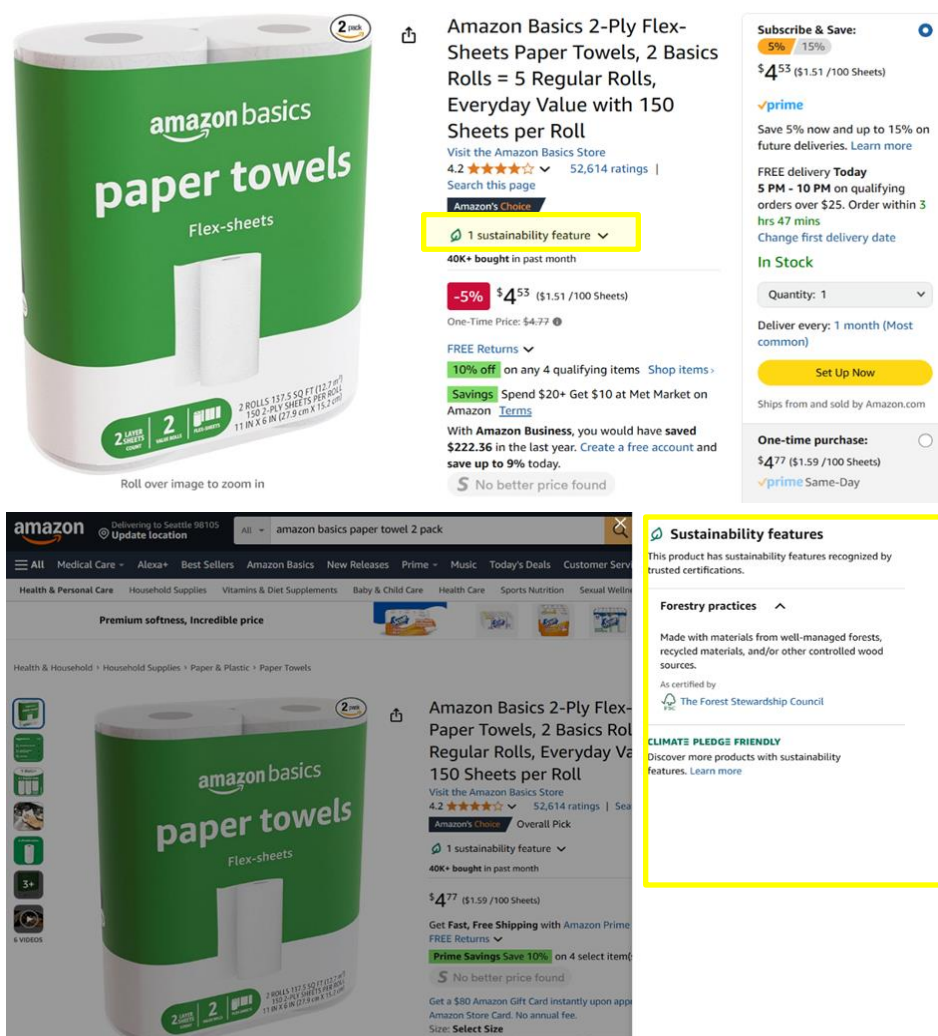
2 pack

amazon basics
paper towels
Flex-sheets

2 ROLLS 157.5 SQ FT (12.7 m²)
150 2-PLY SHEETS PER ROLL
11 IN X 6 IN (27.9 cm X 15.2 cm)

2 LAYER SHEETS | 2 VALUE ROLLS | FLEX-SHEETS

Roll over image to zoom in

Amazon Basics 2-Ply Flex-Sheets Paper Towels, 2 Basics Rolls = 5 Regular Rolls, Everyday Value with 150 Sheets per Roll
Visit the Amazon Basics Store
4.2 52,614 ratings |
Search this page
Amazon's Choice
1 sustainability feature
40K+ bought in past month
-5% $4^{53}$ ($1.51 /100 Sheets)
One-Time Price: $4.77
FREE Returns
10% off on any 4 qualifying items Shop items ›
Savings Spend $20+ Get $10 at Met Market on Amazon Terms
With Amazon Business, you would have saved $222.36 in the last year. Create a free account and save up to 9% today.
No better price found

Subscribe & Save:
5% 15%
$4^{53}$ ($1.51 /100 Sheets)
prime
Save 5% now and up to 15% on future deliveries. Learn more
FREE delivery Today 5 PM - 10 PM on qualifying orders over $25. Order within 3 hrs 47 mins
Change first delivery date
In Stock
Quantity: 1
Deliver every: 1 month (Most common)
Set Up Now
Ships from and sold by Amazon.com
One-time purchase:
$4^{77}$ ($1.59 /100 Sheets)
prime Same-Day

amazon Delivering to Seattle 98105 Update location
All amazon basics paper towel 2 pack
All Medical Care Alexa+ Best Sellers Amazon Basics New Releases Prime Music Today's Deals Customer Serv
Health & Personal Care Household Supplies Vitamins & Diet Supplements Baby & Child Care Health Care Sports Nutrition Sexual Wellne
Premium softness, Incredible price
Health & Household › Household Supplies › Paper & Plastic › Paper Towels
3+
6 VIDEOS
2 pack
amazon basics
paper towels
Flex-sheets
Amazon Basics 2-Ply Flex-Paper Towels, 2 Basics Rol Regular Rolls, Everyday Va 150 Sheets per Roll
Visit the Amazon Basics Store
4.2 52,614 ratings | Sea
Amazon's Choice Overall Pick
1 sustainability feature
40K+ bought in past month
$4^{77}$ ($1.59 /100 Sheets)
Get Fast, Free Shipping with Amazon Prime
FREE Returns
Prime Savings Save 10% on 4 select item(
No better price found
Get a $80 Amazon Gift Card instantly upon app Amazon Store Card. No annual fee.
Size: Select Size

Sustainability features
This product has sustainability features recognized by trusted certifications.
Forestry practices
Made with materials from well-managed forests, recycled materials, and/or other controlled wood sources.
As certified by
FSC The Forest Stewardship Council
CLIMATE PLEDGE FRIENDLY
Discover more products with sustainability features. Learn more